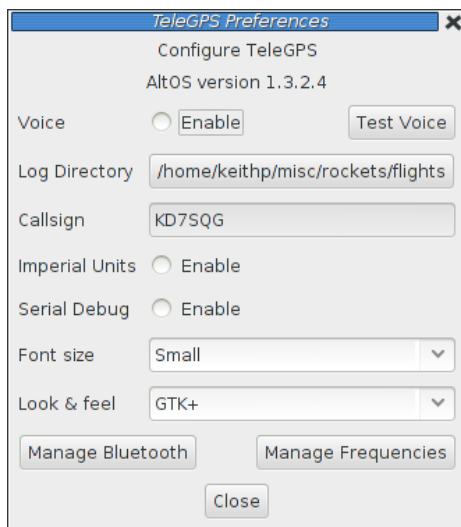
TeleGPS Preferences

Configure TeleGPS

AltOS version 1.3.2.4

Voice Enable Test Voice

Log Directory /home/keithp/misc/rockets/flights

Callsign KD7SQG

Imperial Units Enable

Serial Debug Enable

Font size Small

Look & feel GTK+

Manage Bluetooth Manage Frequencies

Close